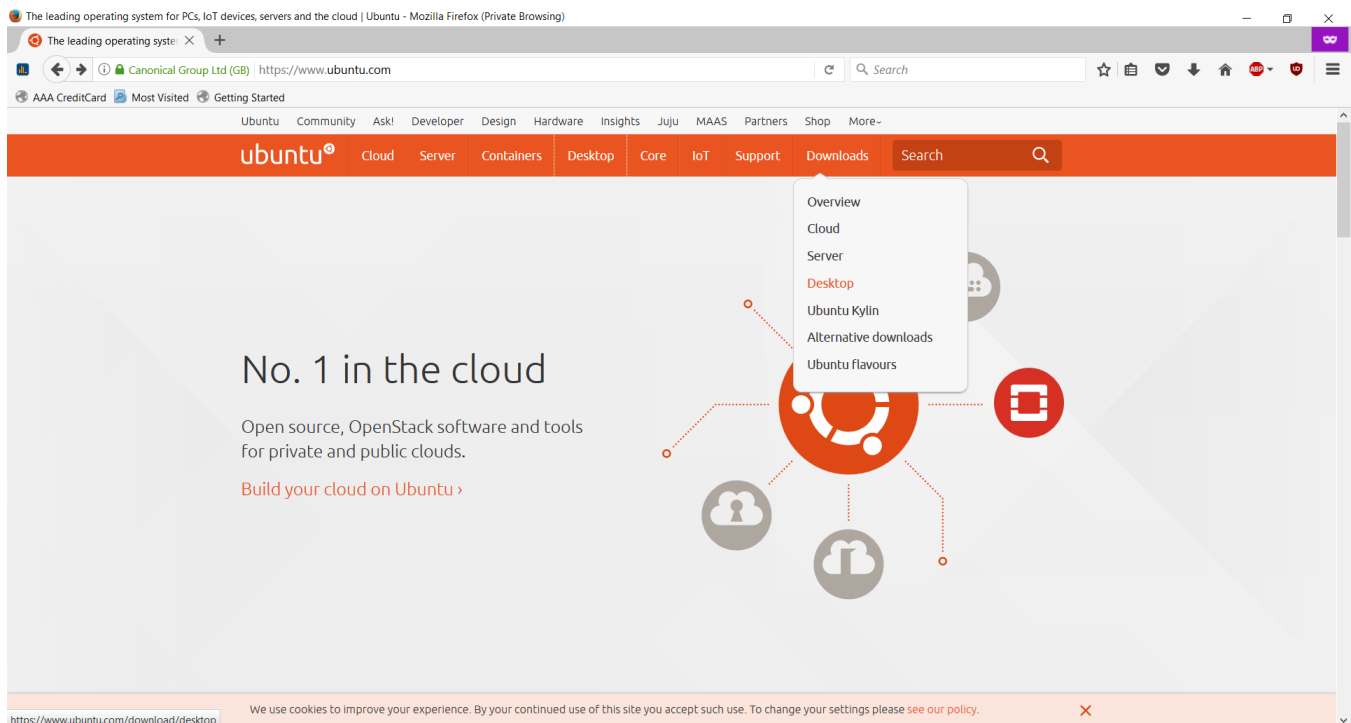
The leading operating system for PCs, IoT devices, servers and the cloud | Ubuntu - Mozilla Firefox (Private Browsing)

The leading operating syste

Canonical Group Ltd (GB) https://www.ubuntu.com

Search

AAA CreditCard Most Visited Getting Started

Ubuntu Community Ask! Developer Design Hardware Insights Juju MAAS Partners Shop More

ubuntu Cloud Server Containers Desktop Core IoT Support Downloads Search

Overview
Cloud
Server
Desktop
Ubuntu Kylin
Alternative downloads
Ubuntu flavours

No. 1 in the cloud

Open source, OpenStack software and tools for private and public clouds.

Build your cloud on Ubuntu ›

https://www.ubuntu.com/download/desktop

We use cookies to improve your experience. By your continued use of this site you accept such use. To change your settings please see our policy.